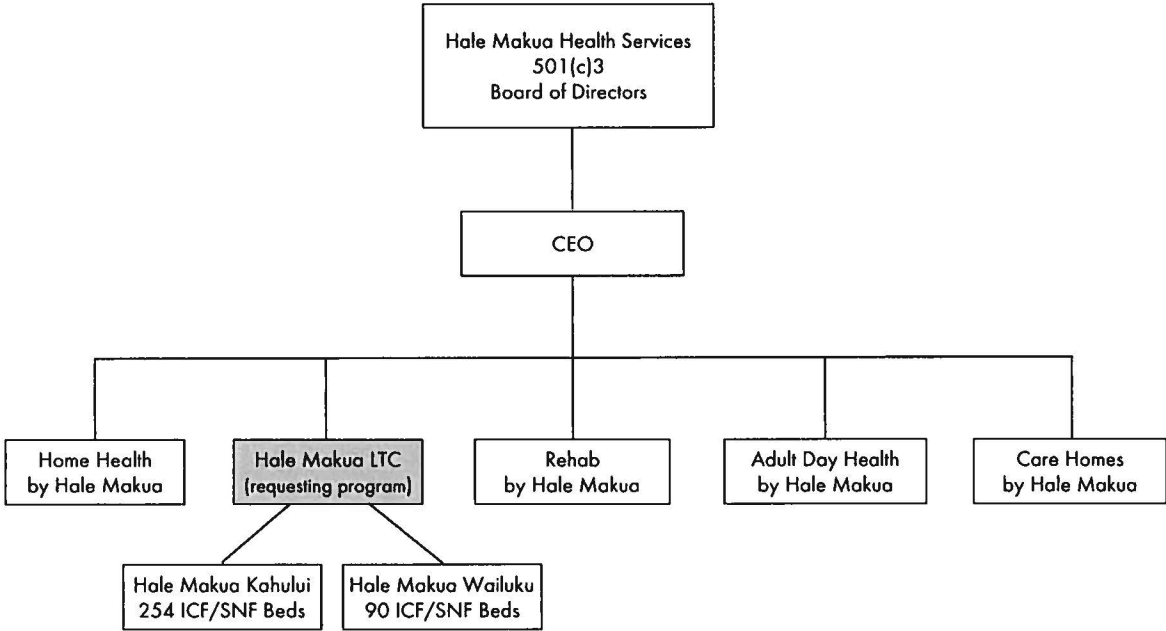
Hale Makua Health Services
501(c)3
Board of Directors

CEO

Home Health
by Hale Makua

Hale Makua LTC
(requesting program)

Rehab
by Hale Makua

Adult Day Health
by Hale Makua

Care Homes
by Hale Makua

Hale Makua Kahului
254 ICF/SNF Beds

Hale Makua Wailuku
90 ICF/SNF Beds